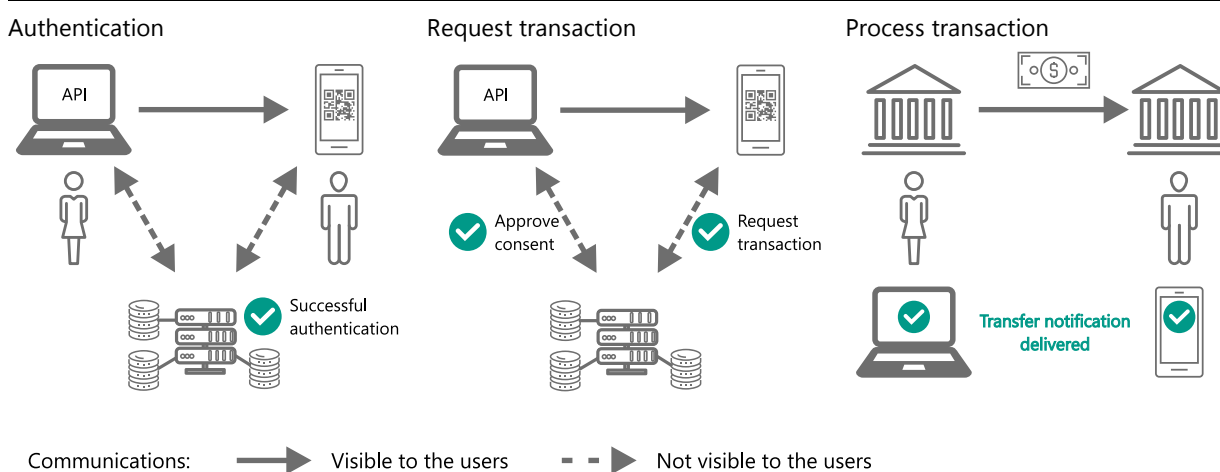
Authentication

API

Successful authentication

Request transaction

API

Approve consent

Request transaction

Process transaction

Transfer notification delivered

Communications: Visible to the users Not visible to the users